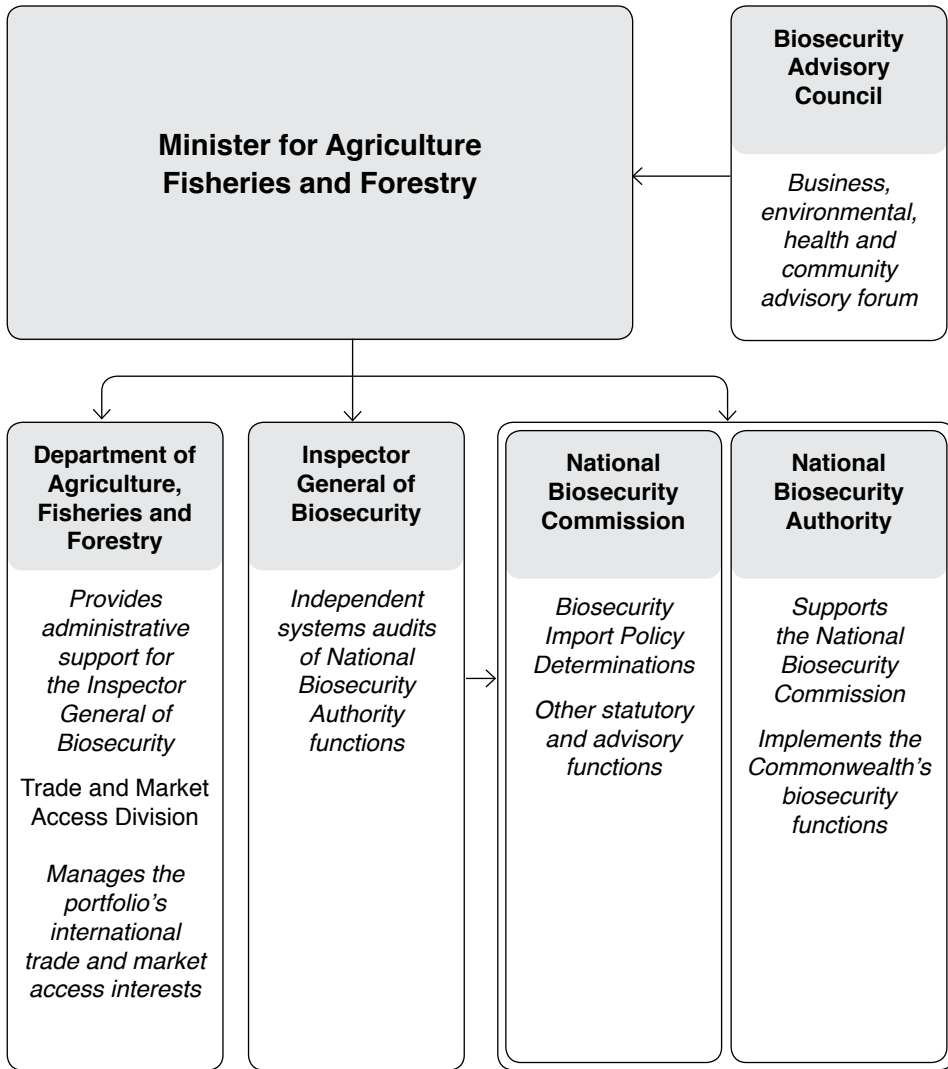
Minister for Agriculture Fisheries and Forestry

Biosecurity Advisory Council

Business, environmental, health and community advisory forum

Department of Agriculture, Fisheries and Forestry

Provides administrative support for the Inspector General of Biosecurity

Trade and Market Access Division

Manages the portfolio's international trade and market access interests

Inspector General of Biosecurity

Independent systems audits of National Biosecurity Authority functions

National Biosecurity Commission

Biosecurity Import Policy Determinations

Other statutory and advisory functions

National Biosecurity Authority

Supports the National Biosecurity Commission

Implements the Commonwealth's biosecurity functions